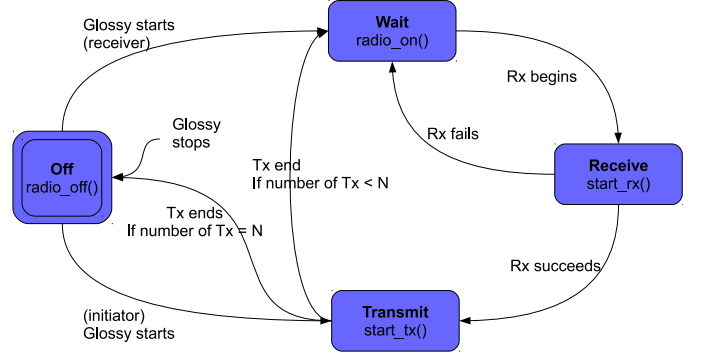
Glossy starts
(receiver)

Wait
radio_on()

Rx begins

Glossy
stops

Off
radio_off()

Rx fails

Tx end
If number of Tx < N

Receive
start_rx()

Tx ends
If number of Tx = N

Rx succeeds

(initiator)
Glossy starts

Transmit
start_tx()